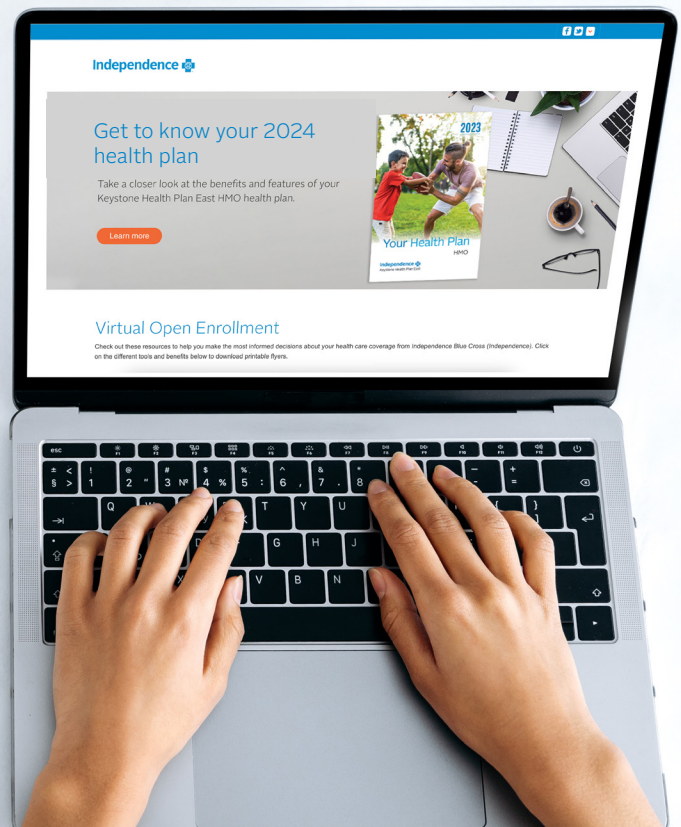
Independence

Get to know your 2024 health plan

Take a closer look at the benefits and features of your Keystone Health Plan East HMO health plan.

Learn more

2023

Your Health Plan

HMO

Independence

Keystone Health Plan East

Virtual Open Enrollment

Check out these resources to help you make the most informed decisions about your health care coverage from Independence Blue Cross (Independence). Click on the different tools and benefits below to download printable flyers.

esc

F1 F2 F3 F4 F5 F6 F7 F8 F9 F10 F11 F12

± § ! 1 @ 2 " # 3 № $ 4 % % 5 : ^ 6 , & 7 . * 8 – - + =

Q T Y U { [ } ]

G H J

V B N